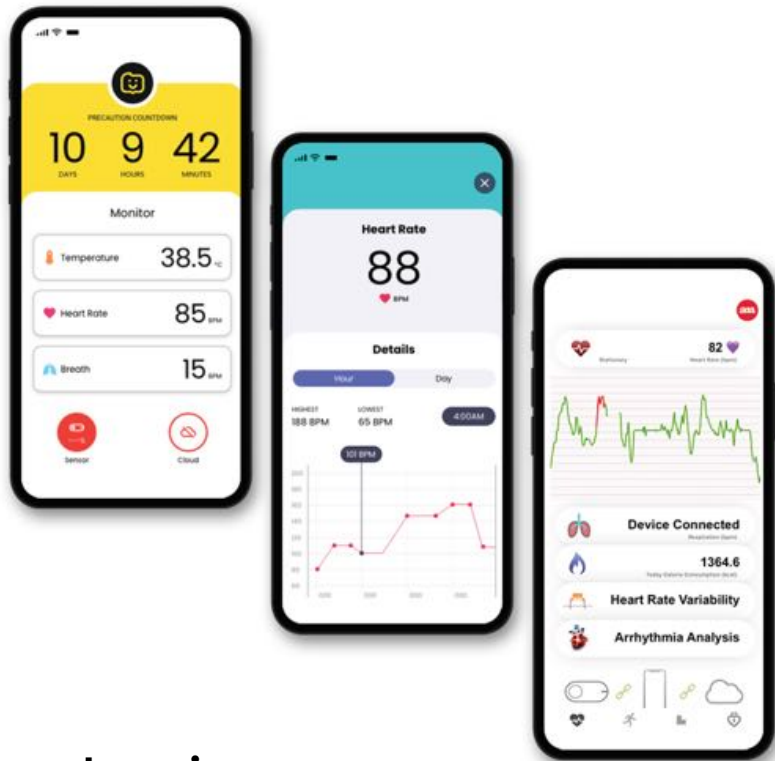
PRECAUTION COUNTDOWN

10 DAYS

9 HOURS

42 MINUTES

Monitor

Temperature 38.5 °C

Heart Rate 85 BPM

Breath 15 BPM

Sensor

Cloud

Heart Rate

88

BPM

Details

Hour

Day

HIGHEST 188 BPM

LOWEST 65 BPM

4:00AM

101 BPM

Stationary

82

Heart Rate (bpm)

Device Connected

Respiration (bpm)

1364.6

Today Calorie Consumption (kcal)

Heart Rate Variability

Arrhythmia Analysis